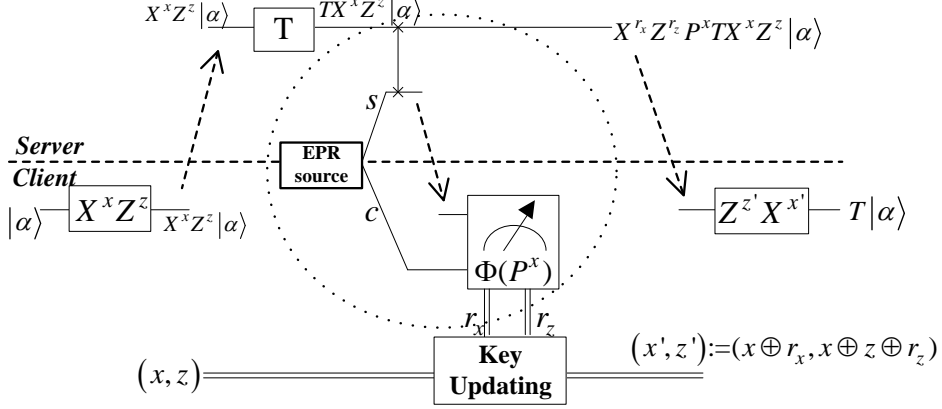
$X^xZ^z|\alpha\rangle$

T

$TX^xZ^z|\alpha\rangle$

$X^{r_x}Z^{r_z}P^xTX^xZ^z|\alpha\rangle$

$s$

*Server*

*Client*

EPR source

$|\alpha\rangle$

$X^xZ^z$

$X^xZ^z|\alpha\rangle$

$c$

$\Phi(P^x)$

$Z^{z'}X^{x'}$

$T|\alpha\rangle$

$r_x$

$r_z$

$(x,z)$

Key Updating

$(x',z'):=(x\oplus r_x, x\oplus z\oplus r_z)$